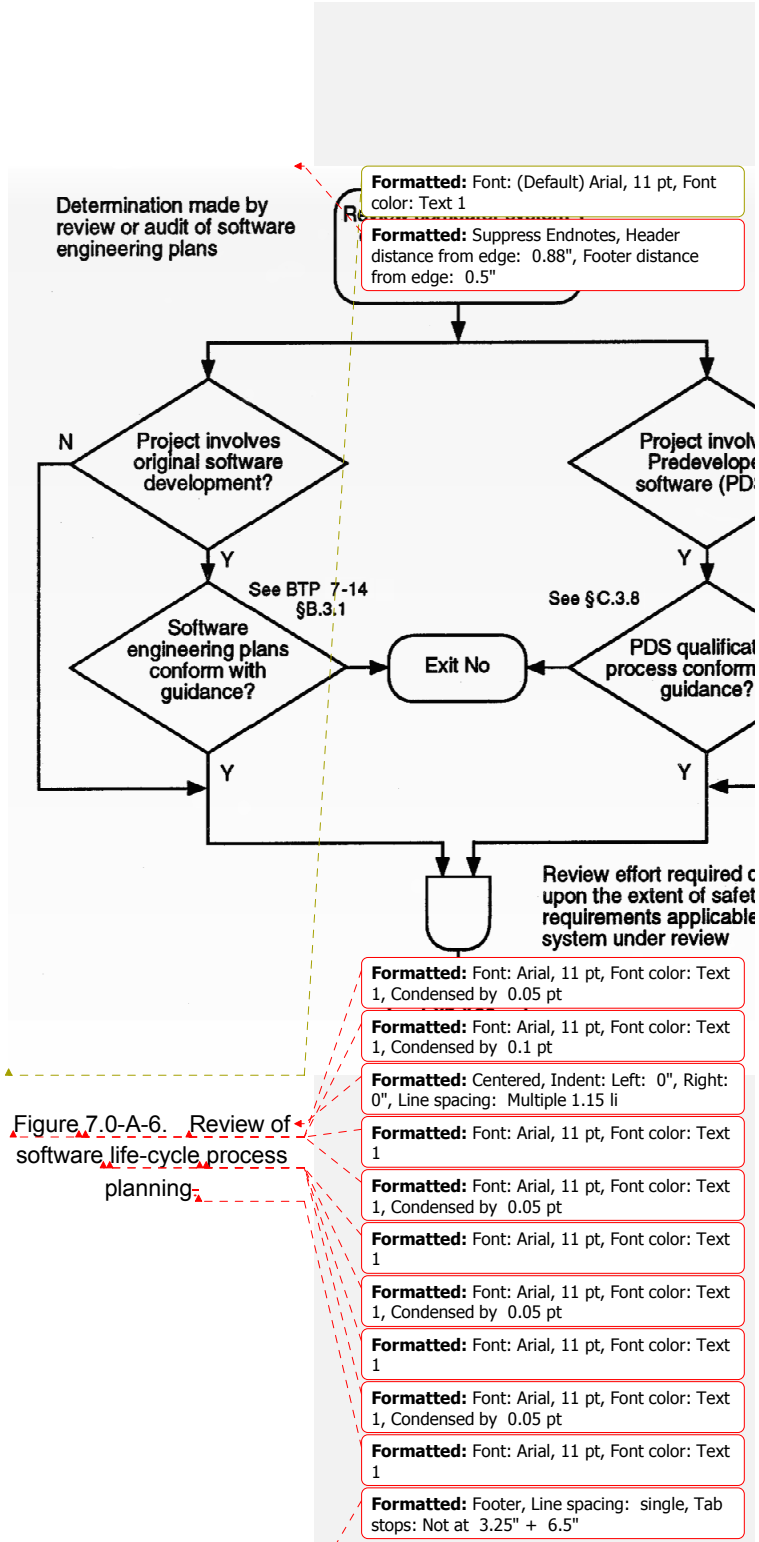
Determination made by review or audit of software engineering plans

Formatted: Font: (Default) Arial, 11 pt, Font color: Text 1

Formatted: Suppress Endnotes, Header distance from edge: 0.88", Footer distance from edge: 0.5"

N

Project involves original software development?

Project invol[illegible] Predevelope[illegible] software (PD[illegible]

Y

Y

See BTP 7-14 §B.3.1

See §C.3.8

Software engineering plans conform with guidance?

Exit No

PDS qualificat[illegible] process conform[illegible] guidance?

Y

Y

Review effort required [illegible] upon the extent of safet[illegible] requirements applicable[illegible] system under review

Formatted: Font: Arial, 11 pt, Font color: Text 1, Condensed by 0.05 pt

Formatted: Font: Arial, 11 pt, Font color: Text 1, Condensed by 0.1 pt

Formatted: Centered, Indent: Left: 0", Right: 0", Line spacing: Multiple 1.15 li

Figure 7.0-A-6. Review of software life-cycle process planning

Formatted: Font: Arial, 11 pt, Font color: Text 1

Formatted: Font: Arial, 11 pt, Font color: Text 1, Condensed by 0.05 pt

Formatted: Font: Arial, 11 pt, Font color: Text 1

Formatted: Font: Arial, 11 pt, Font color: Text 1, Condensed by 0.05 pt

Formatted: Font: Arial, 11 pt, Font color: Text 1

Formatted: Font: Arial, 11 pt, Font color: Text 1, Condensed by 0.05 pt

Formatted: Font: Arial, 11 pt, Font color: Text 1

Formatted: Footer, Line spacing: single, Tab stops: Not at 3.25" + 6.5"